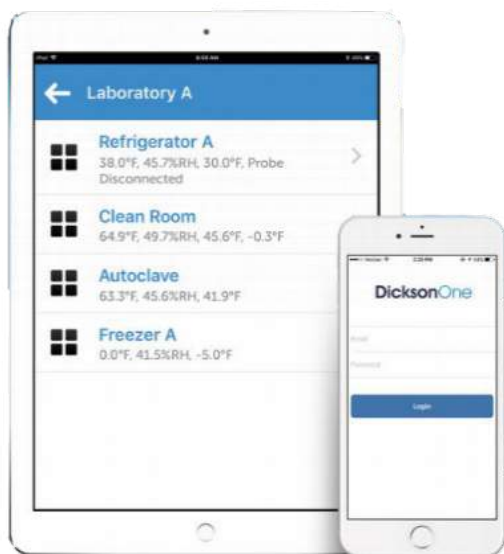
Laboratory A

Refrigerator A
38.0°F, 45.7%RH, 30.0°F, Probe Disconnected

Clean Room
64.9°F, 49.7%RH, 45.6°F, -0.3°F

Autoclave
63.3°F, 45.6%RH, 41.9°F

Freezer A
0.0°F, 41.5%RH, -5.0°F

DicksonOne

Email

Password

Login